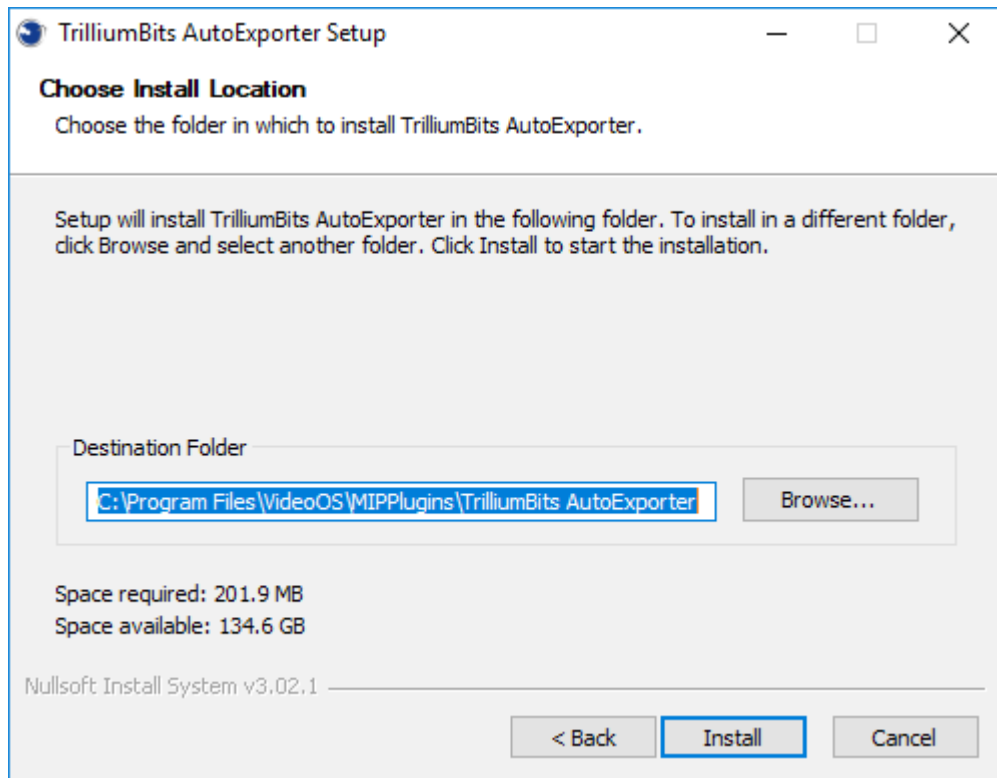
TrilliumBits AutoExporter Setup

Choose Install Location

Choose the folder in which to install TrilliumBits AutoExporter.

Setup will install TrilliumBits AutoExporter in the following folder. To install in a different folder, click Browse and select another folder. Click Install to start the installation.

Destination Folder

C:\Program Files\VideoOS\MIPPlugins\TrilliumBits AutoExporter

Browse...

Space required: 201.9 MB

Space available: 134.6 GB

Nullsoft Install System v3.02.1

< Back

Install

Cancel